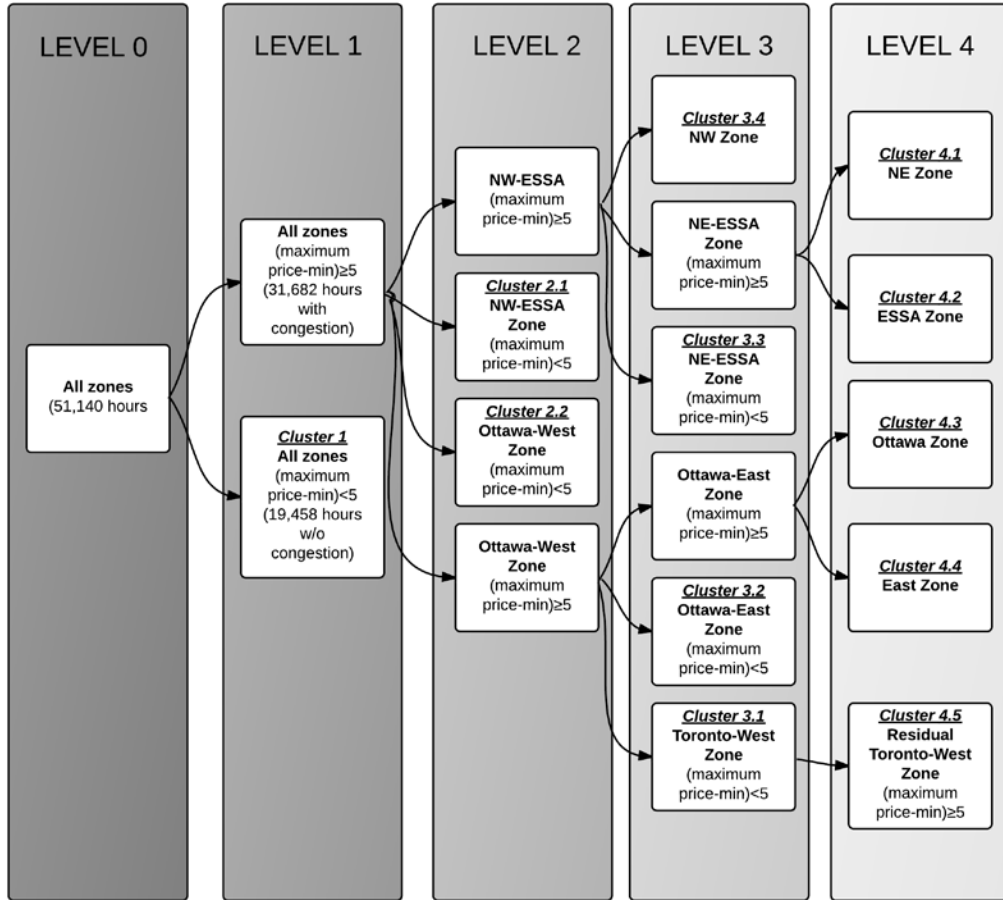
LEVEL 0

All zones
(51,140 hours

LEVEL 1

All zones
(maximum price-min)≥5
(31,682 hours with congestion)

Cluster 1
All zones
(maximum price-min)<5
(19,458 hours w/o congestion)

LEVEL 2

NW-ESSA
(maximum price-min)≥5

Cluster 2.1
NW-ESSA Zone
(maximum price-min)<5

Cluster 2.2
Ottawa-West Zone
(maximum price-min)<5

Ottawa-West Zone
(maximum price-min)≥5

LEVEL 3

Cluster 3.4
NW Zone

NE-ESSA Zone
(maximum price-min)≥5

Cluster 3.3
NE-ESSA Zone
(maximum price-min)<5

Ottawa-East Zone
(maximum price-min)≥5

Cluster 3.2
Ottawa-East Zone
(maximum price-min)<5

Cluster 3.1
Toronto-West Zone
(maximum price-min)<5

LEVEL 4

Cluster 4.1
NE Zone

Cluster 4.2
ESSA Zone

Cluster 4.3
Ottawa Zone

Cluster 4.4
East Zone

Cluster 4.5
Residual Toronto-West Zone
(maximum price-min)≥5